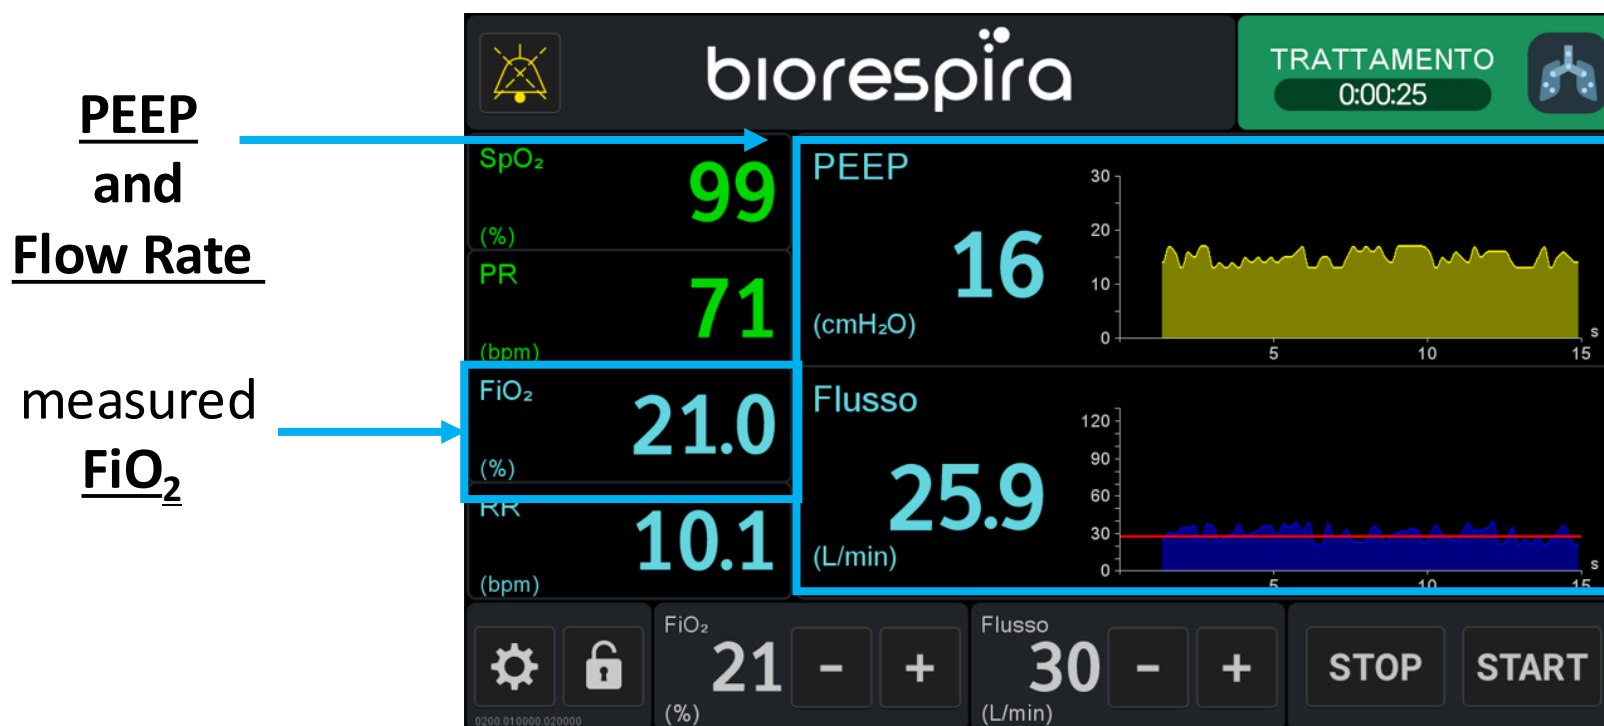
PEEP
and
Flow Rate

measured
$FiO_2$

biorespira

TRATTAMENTO
0:00:25

$SpO_2$
99
(%)

PR
71
(bpm)

$FiO_2$
21.0
(%)

RR
10.1
(bpm)

PEEP
16
($cmH_2O$)

30
20
10
0
5
10
15
s

Flusso
25.9
(L/min)

120
90
60
30
0
5
10
15
s

$FiO_2$
21
(%)
-
+

Flusso
30
(L/min)
-
+

STOP
START

0200.010000.020000